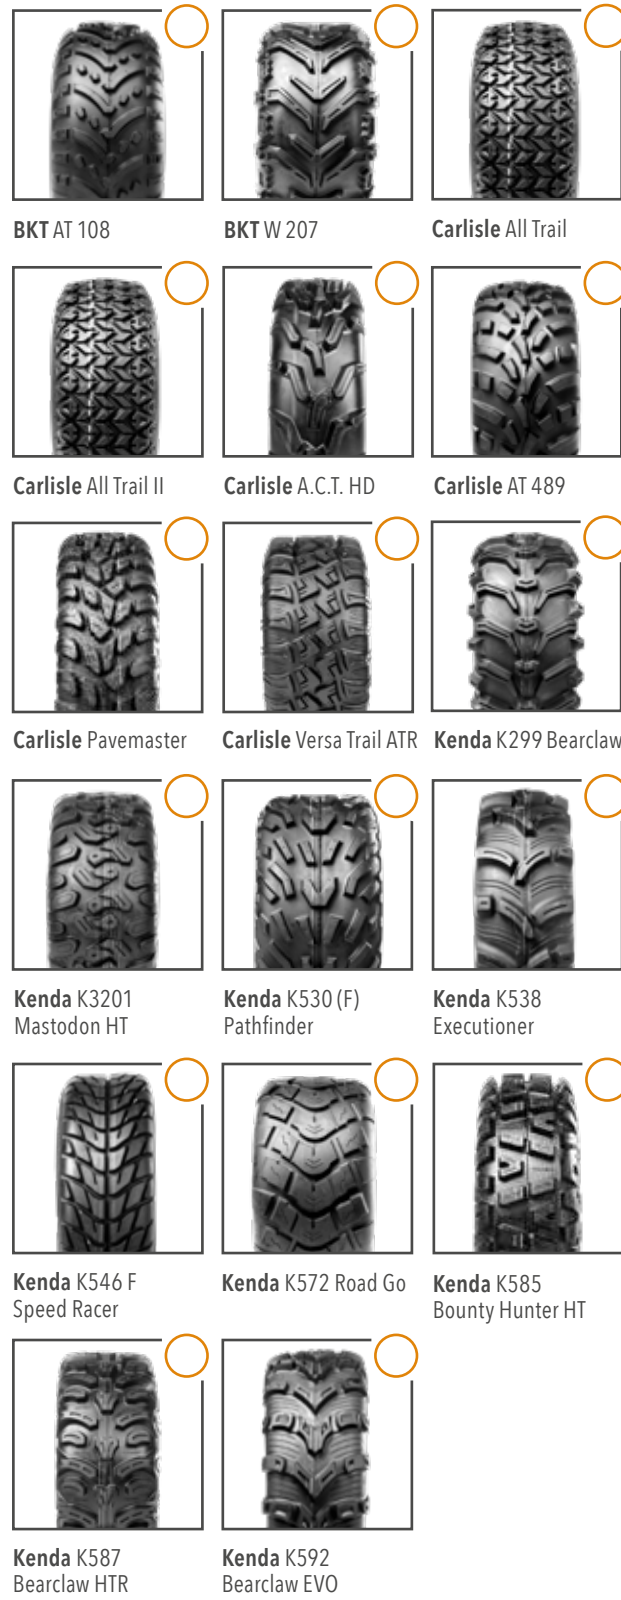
**BKT** AT 108

**BKT** W 207

**Carlisle** All Trail

**Carlisle** All Trail II

**Carlisle** A.C.T. HD

**Carlisle** AT 489

**Carlisle** Pavemaster

**Carlisle** Versa Trail ATR

**Kenda** K299 Bearclaw

**Kenda** K3201 Mastodon HT

**Kenda** K530 (F) Pathfinder

**Kenda** K538 Executioner

**Kenda** K546 F Speed Racer

**Kenda** K572 Road Go

**Kenda** K585 Bounty Hunter HT

**Kenda** K587 Bearclaw HTR

**Kenda** K592 Bearclaw EVO